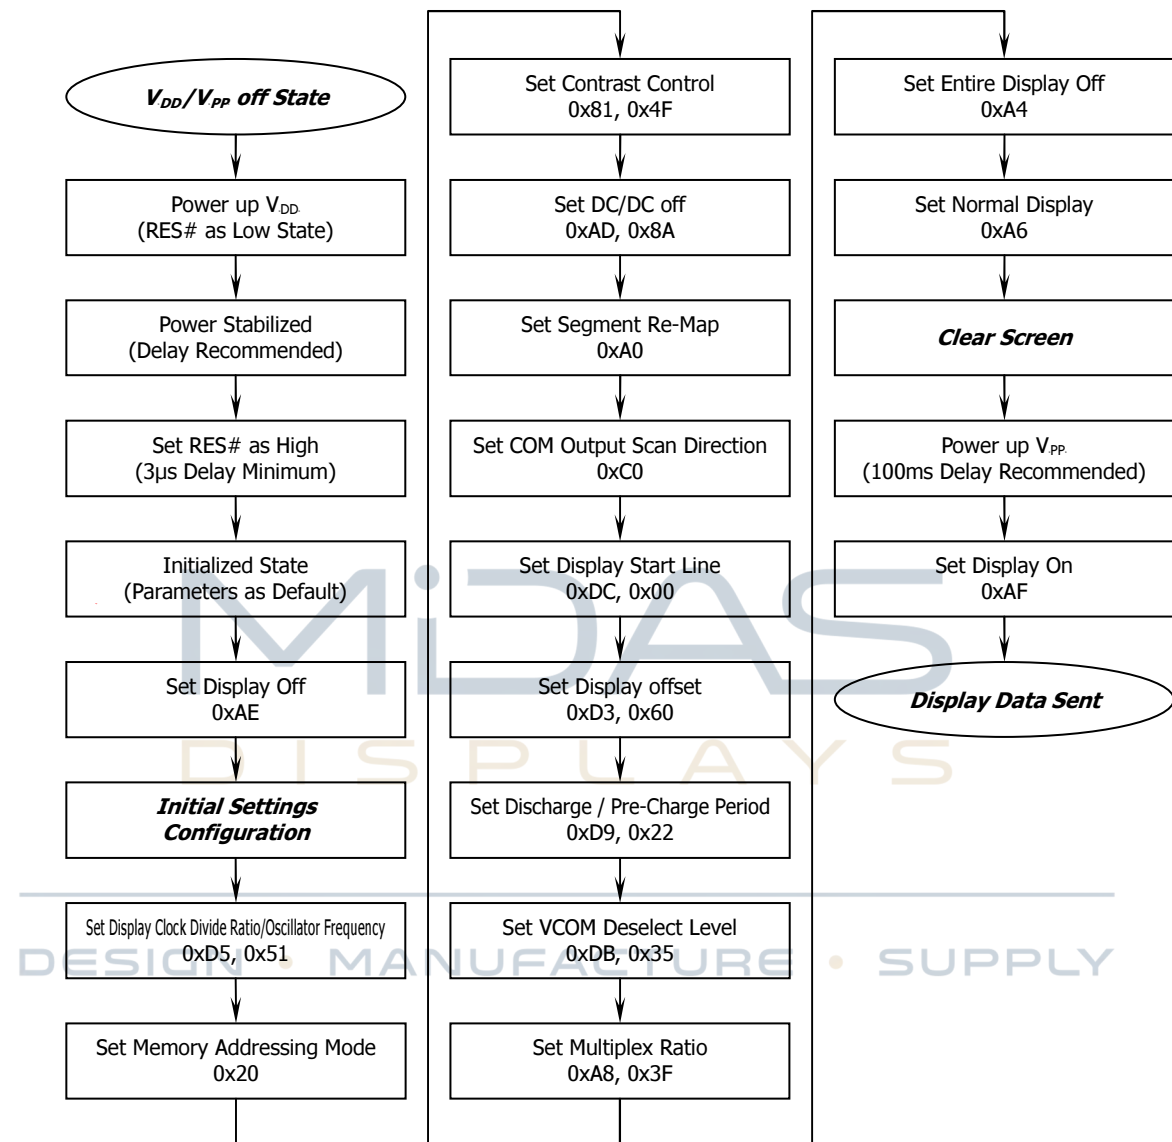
$V_{DD}/V_{PP}$ off State

Power up $V_{DD.}$
(RES# as Low State)

Power Stabilized
(Delay Recommended)

Set RES# as High
(3μs Delay Minimum)

Initialized State
(Parameters as Default)

Set Display Off
0xAE

Initial Settings Configuration

Set Display Clock Divide Ratio/Oscillator Frequency
0xD5, 0x51

Set Memory Addressing Mode
0x20

Set Contrast Control
0x81, 0x4F

Set DC/DC off
0xAD, 0x8A

Set Segment Re-Map
0xA0

Set COM Output Scan Direction
0xC0

Set Display Start Line
0xDC, 0x00

Set Display offset
0xD3, 0x60

Set Discharge / Pre-Charge Period
0xD9, 0x22

Set VCOM Deselect Level
0xDB, 0x35

Set Multiplex Ratio
0xA8, 0x3F

Set Entire Display Off
0xA4

Set Normal Display
0xA6

Clear Screen

Power up $V_{PP.}$
(100ms Delay Recommended)

Set Display On
0xAF

Display Data Sent

MIDAS
DISPLAYS
DESIGN • MANUFACTURE • SUPPLY